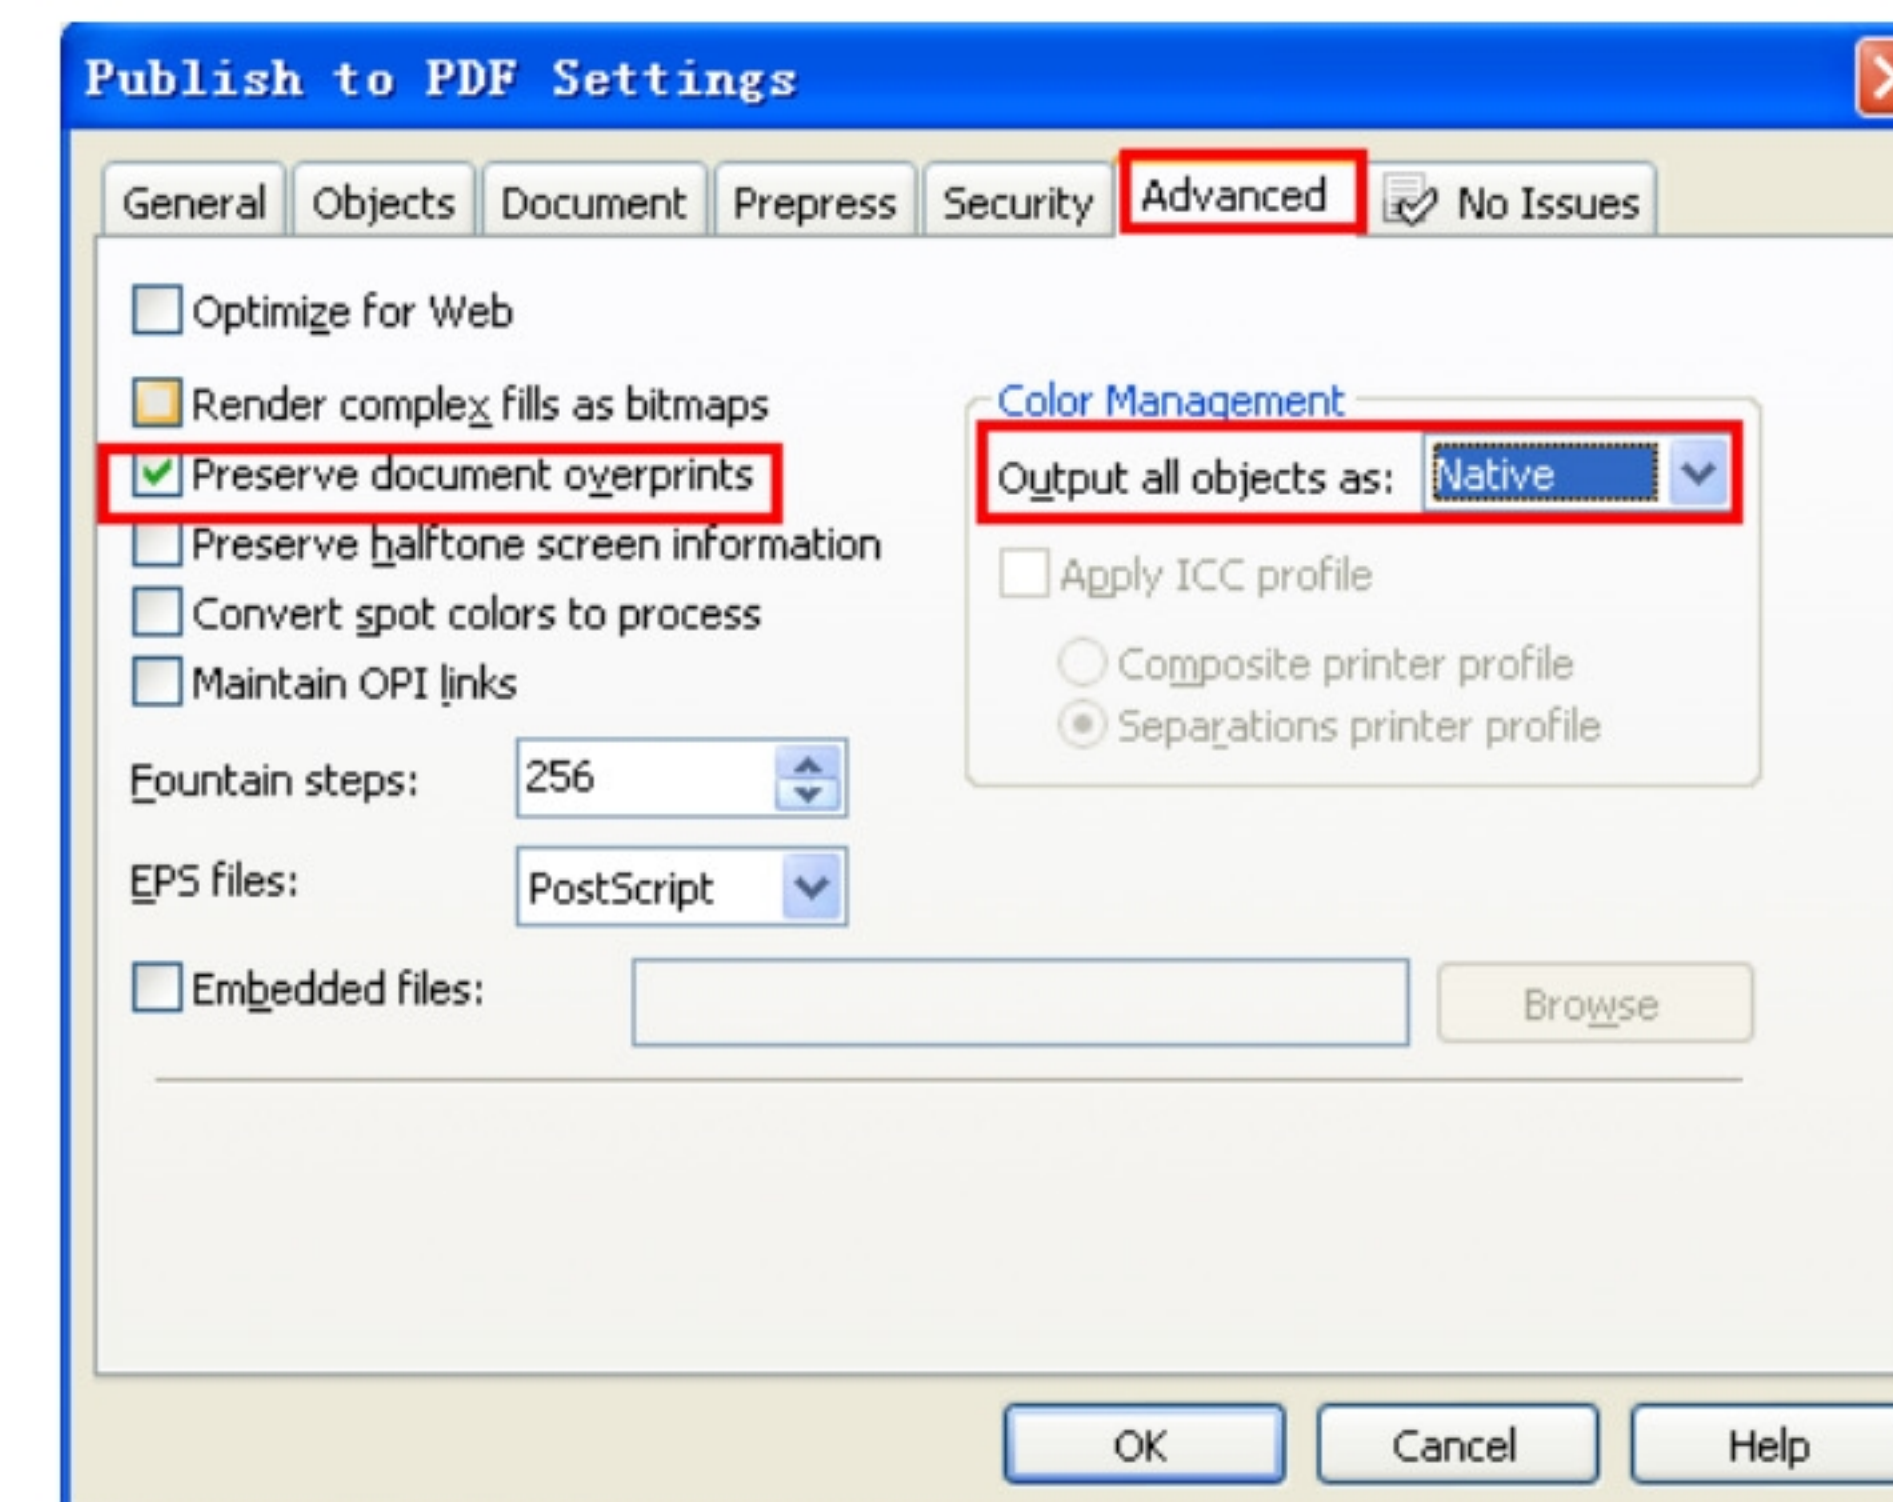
Publish to PDF Settings

General | Objects | Document | Prepress | Security | Advanced | No Issues

Optimize for Web

Render complex fills as bitmaps

Preserve document overprints

Preserve halftone screen information

Convert spot colors to process

Maintain OPI links

Fountain steps: 256

EPS files: PostScript

Embedded files:

Browse

Color Management

Output all objects as: Native

Apply ICC profile

Composite printer profile

Separations printer profile

OK

Cancel

Help